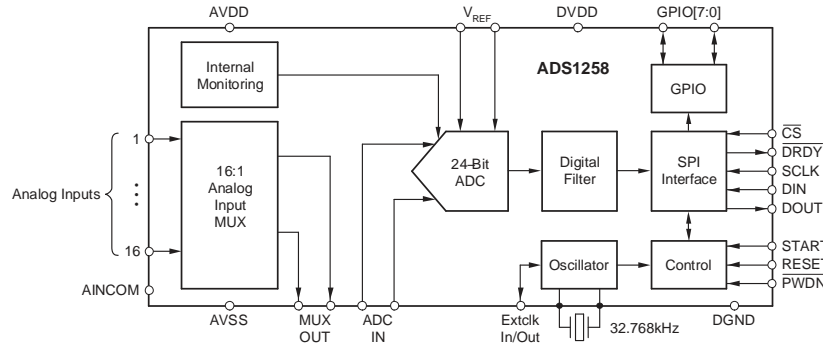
AVDD
$V_{REF}$
DVDD
GPIO[7:0]
Internal Monitoring
ADS1258
GPIO
1
16:1 Analog Input MUX
24-Bit ADC
Digital Filter
SPI Interface
$\overline{CS}$
$\overline{DRDY}$
SCLK
DIN
DOUT
Analog Inputs
16
Oscillator
Control
START
$\overline{RESET}$
$\overline{PWDN}$
AINCOM
AVSS
MUX OUT
ADC IN
Extclk In/Out
32.768kHz
DGND